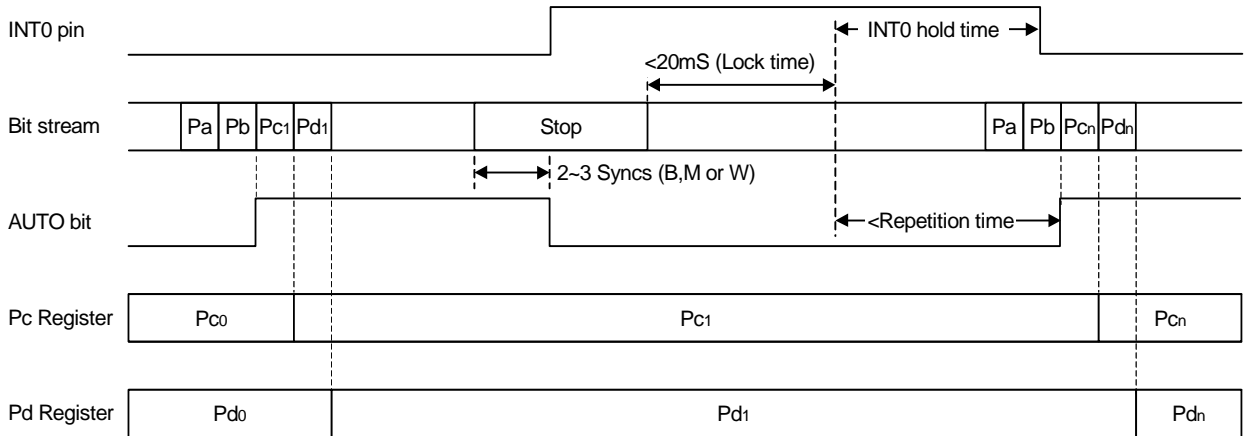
INT0 pin

INT0 hold time

<20mS (Lock time)

Bit stream

Pa Pb $Pc_1$ $Pd_1$

Stop

Pa Pb $Pc_n$ $Pd_n$

2~3 Syncs (B,M or W)

AUTO bit

<Repetition time

Pc Register

$Pc_0$

$Pc_1$

$Pc_n$

Pd Register

$Pd_0$

$Pd_1$

$Pd_n$